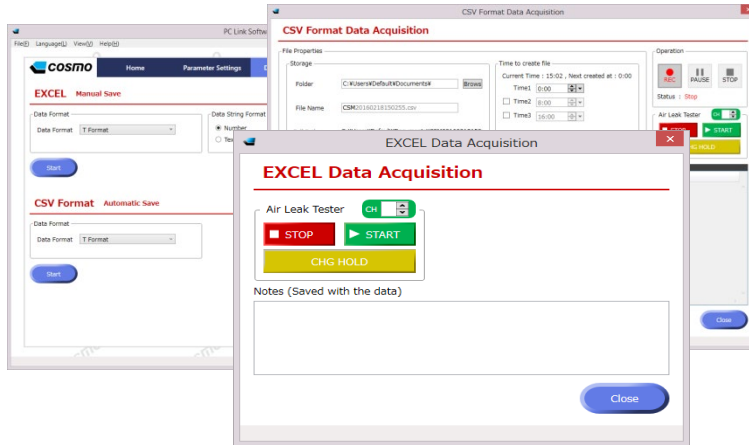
PC Link Softw

File(F) Language(L) View(V) Help(H)

cosmo

Home

Parameter Settings

EXCEL Manual Save

Data Format

Data Format T Format

Data String Format

Number

Tex

Start

CSV Format Automatic Save

Data Format

Data Format T Format

Start

CSV Format Data Acquisition

CSV Format Data Acquisition

File Properties

Storage

Folder C:¥Users¥Default¥Documents¥ Brows

File Name CSM20160218150255.csv

Time to create file

Current Time : 15:02 , Next created at : 0:00

Time1 0:00

Time2 8:00

Time3 16:00

Operation

REC

PAUSE

STOP

Status : Stop

Air Leak Tester

CH

START

CHG HOLD

Close

EXCEL Data Acquisition

EXCEL Data Acquisition

Air Leak Tester

CH

STOP

START

CHG HOLD

Notes (Saved with the data)

Close